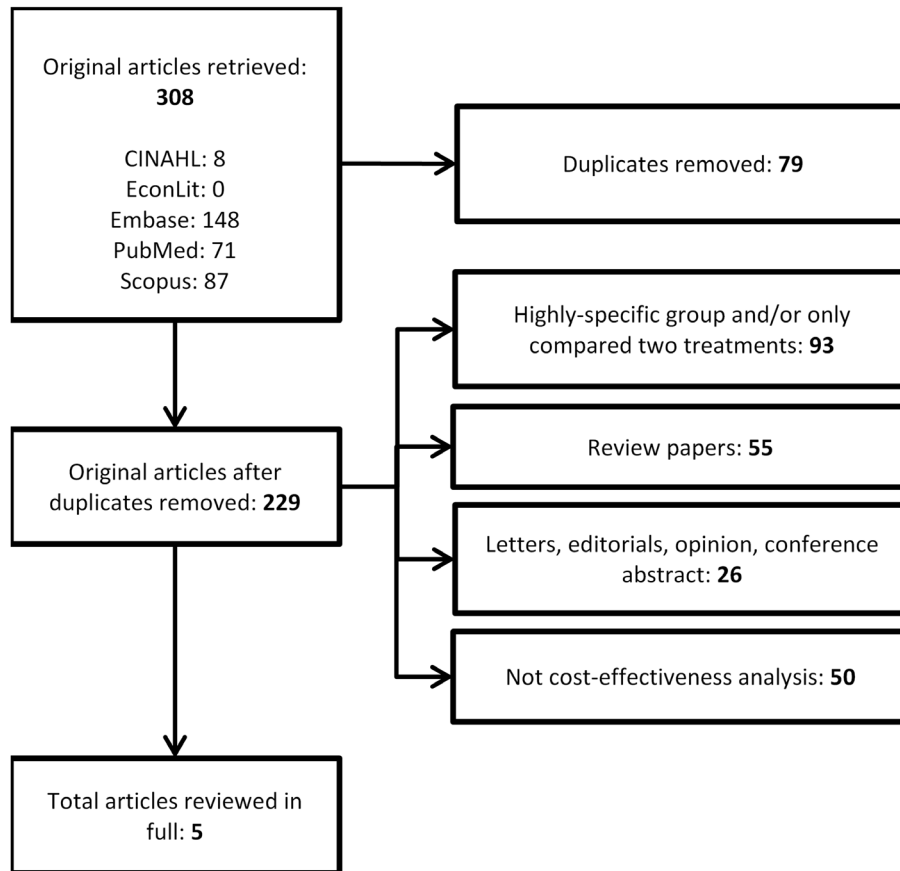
Original articles retrieved: 308

CINAHL: 8
EconLit: 0
Embase: 148
PubMed: 71
Scopus: 87

Duplicates removed: 79

Original articles after duplicates removed: 229

Highly-specific group and/or only compared two treatments: 93

Review papers: 55

Letters, editorials, opinion, conference abstract: 26

Not cost-effectiveness analysis: 50

Total articles reviewed in full: 5